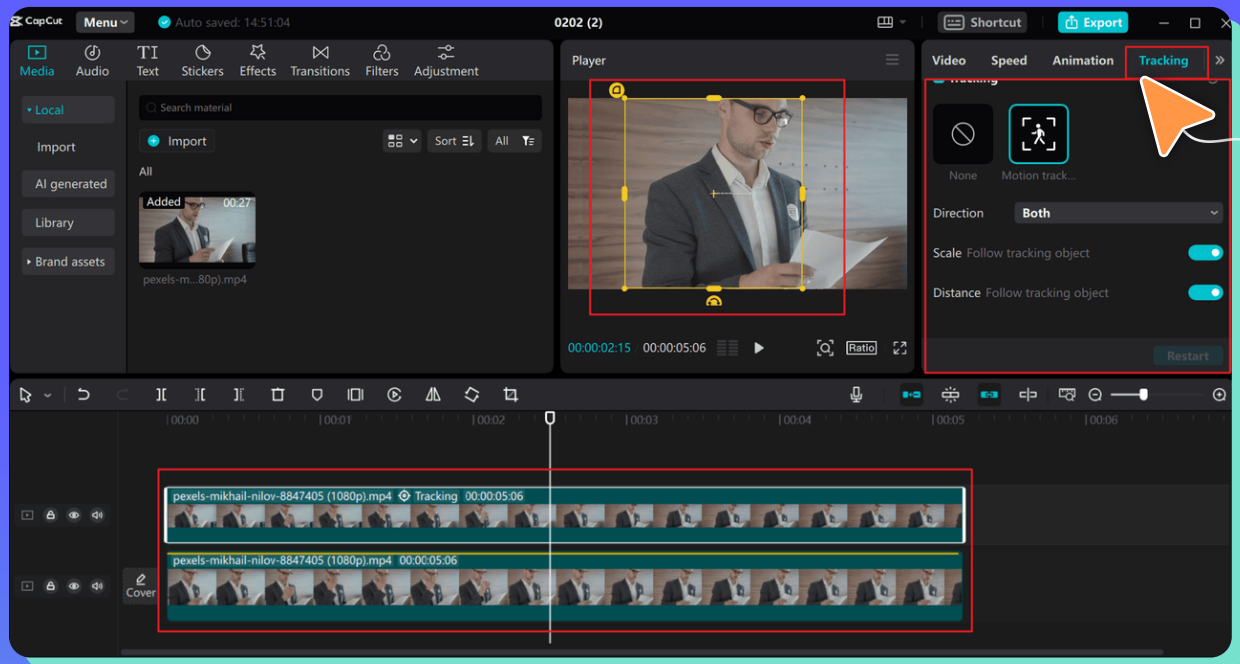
CapCut Menu Auto saved: 14:51:04 0202 (2) Shortcut Export

Media Audio Text Stickers Effects Transitions Filters Adjustment

Player

Video Speed Animation Tracking

Tracking

• Local
Import
AI generated
Library
• Brand assets

Search material

Import

Sort All

All

Added 00:27
pexels-m...80p).mp4

None Motion track...

Direction Both

Scale Follow tracking object

Distance Follow tracking object

Restart

00:00:02:15 00:00:05:06 Ratio

00:00 00:01 00:02 00:03 00:04 00:05 00:06

pexels-mikhail-nilov-8847405 (1080p).mp4 Tracking 00:00:05:06

pexels-mikhail-nilov-8847405 (1080p).mp4 00:00:05:06

Cover